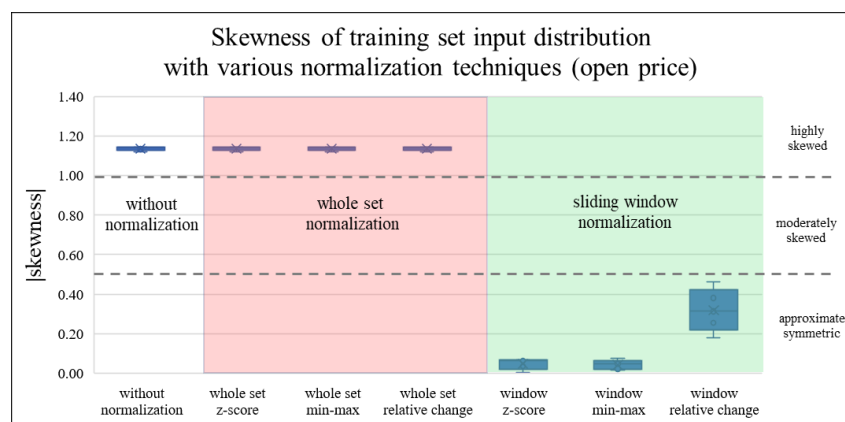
Skewness of training set input distribution with various normalization techniques (open price)

|skewness|

1.40
1.20
1.00
0.80
0.60
0.40
0.20
0.00

without normalization

whole set normalization

sliding window normalization

highly skewed

moderately skewed

approximate symmetric

without normalization
whole set z-score
whole set min-max
whole set relative change
window z-score
window min-max
window relative change